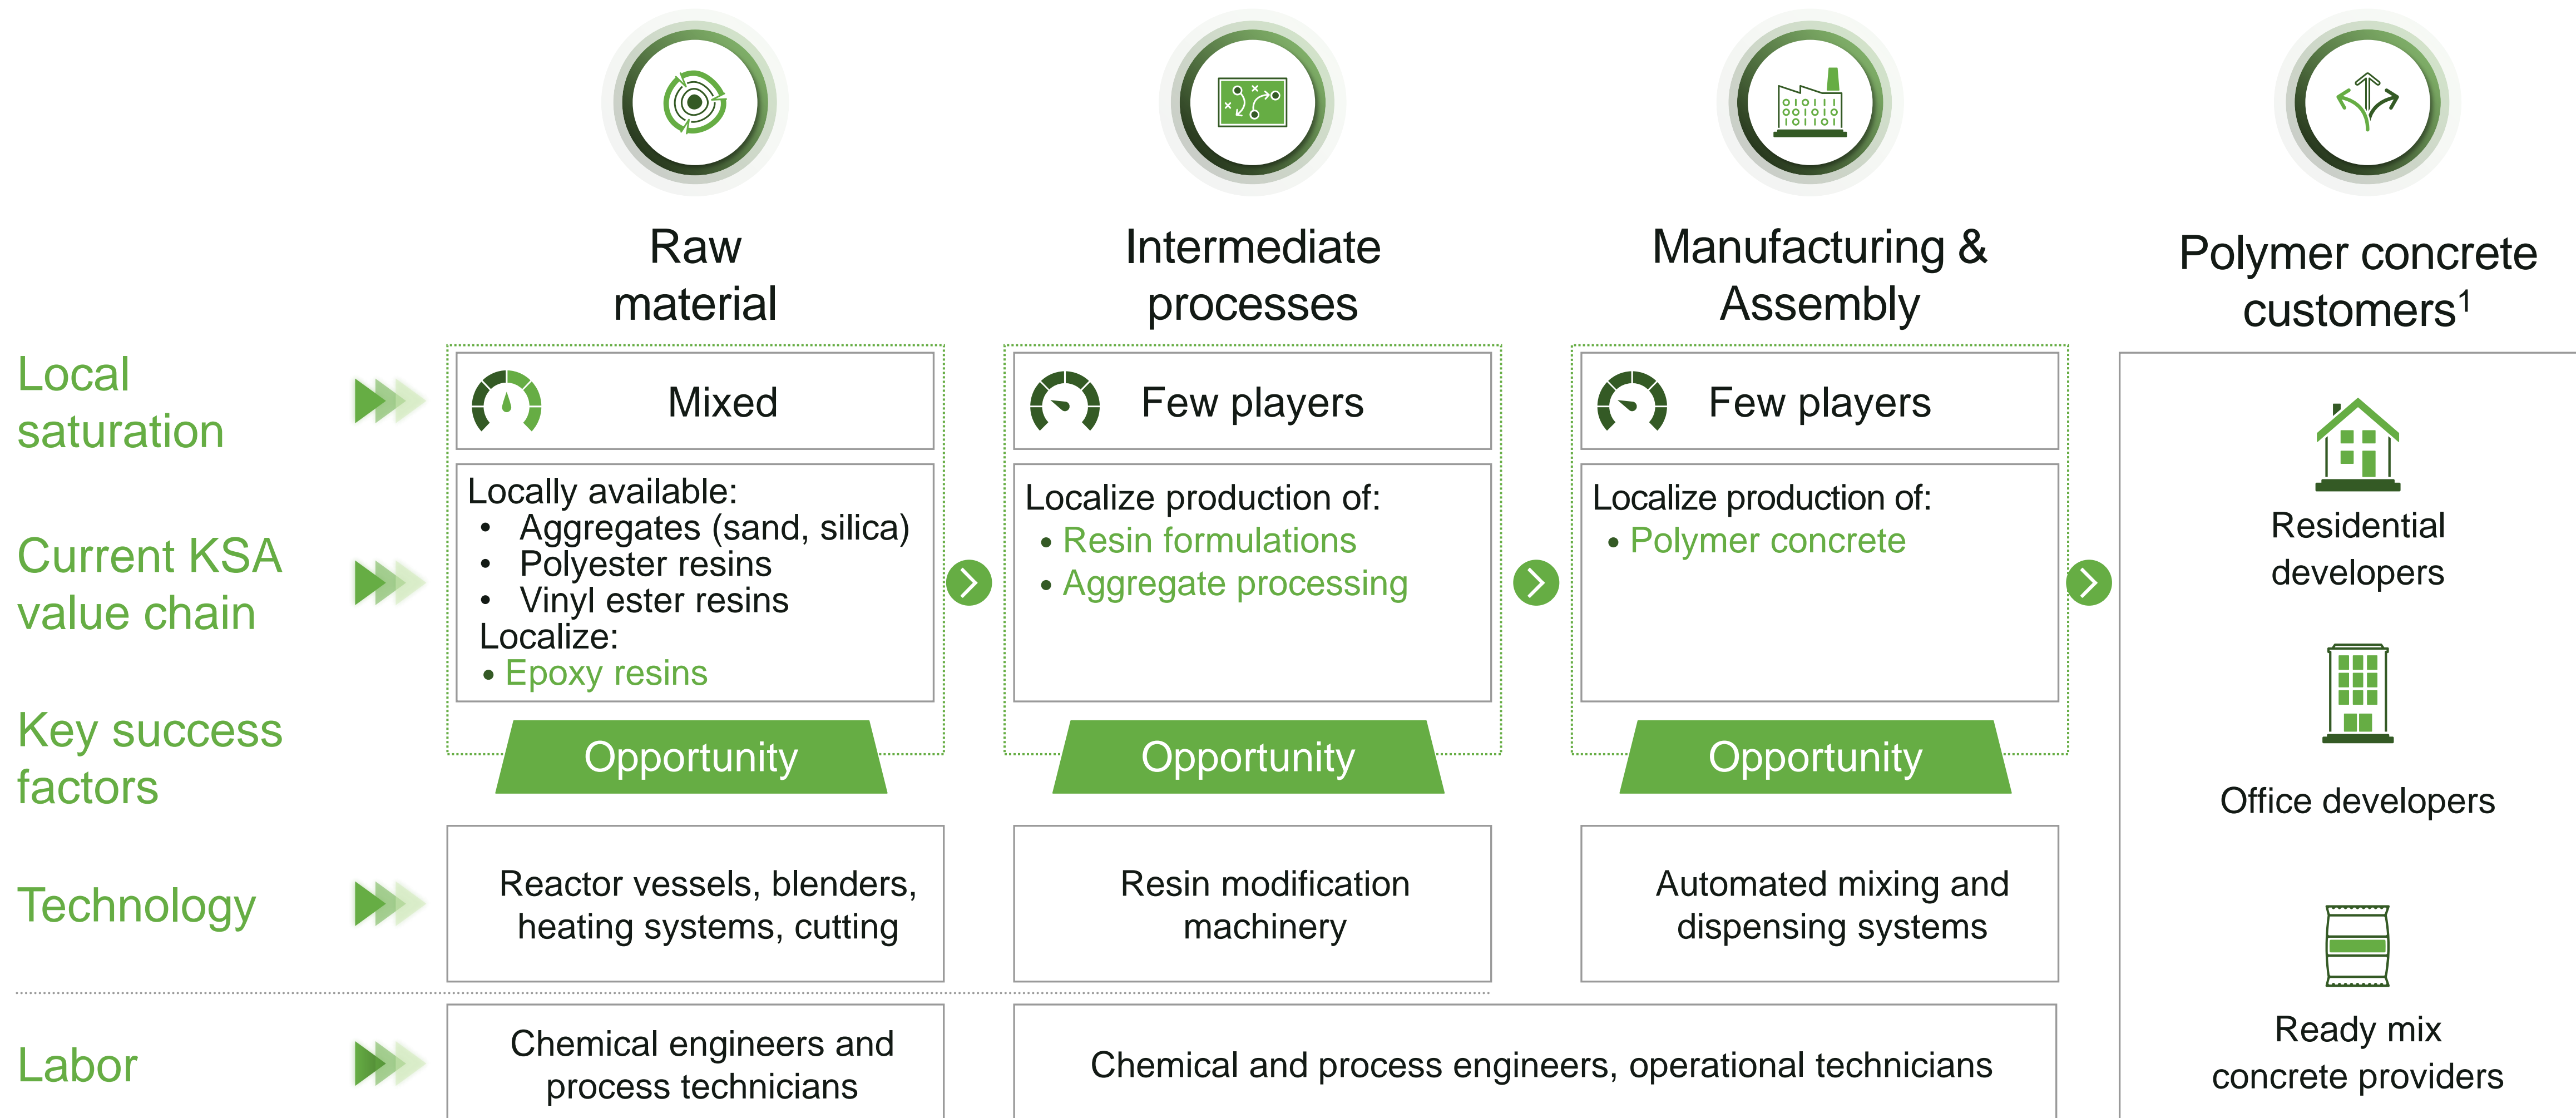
Raw material

Intermediate processes

Manufacturing & Assembly

Polymer concrete customers$^1$

Local saturation

Mixed

Few players

Few players

Current KSA value chain

Locally available:
• Aggregates (sand, silica)
• Polyester resins
• Vinyl ester resins
Localize:
• Epoxy resins

Localize production of:
• Resin formulations
• Aggregate processing

Localize production of:
• Polymer concrete

Key success factors

Opportunity

Opportunity

Opportunity

Residential developers

Office developers

Technology

Reactor vessels, blenders, heating systems, cutting

Resin modification machinery

Automated mixing and dispensing systems

Ready mix concrete providers

Labor

Chemical engineers and process technicians

Chemical and process engineers, operational technicians